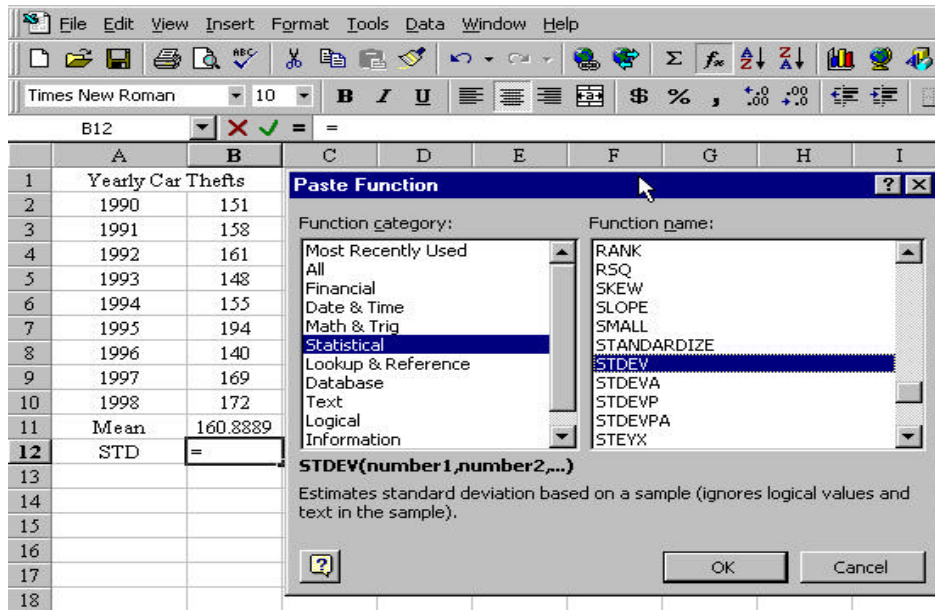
File Edit View Insert Format Tools Data Window Help

Times New Roman 10 B I U $ % ,

B12 = =

| | A | B | C | D | E | F | G | H | I |
|---|---|---|---|---|---|---|---|---|---|
| 1 | Yearly Car Thefts | | | | | | | | |
| 2 | 1990 | 151 | | | | | | | |
| 3 | 1991 | 158 | | | | | | | |
| 4 | 1992 | 161 | | | | | | | |
| 5 | 1993 | 148 | | | | | | | |
| 6 | 1994 | 155 | | | | | | | |
| 7 | 1995 | 194 | | | | | | | |
| 8 | 1996 | 140 | | | | | | | |
| 9 | 1997 | 169 | | | | | | | |
| 10 | 1998 | 172 | | | | | | | |
| 11 | Mean | 160.8889 | | | | | | | |
| 12 | STD | = | | | | | | | |
| 13 | | | | | | | | | |
| 14 | | | | | | | | | |
| 15 | | | | | | | | | |
| 16 | | | | | | | | | |
| 17 | | | | | | | | | |
| 18 | | | | | | | | | |

Paste Function ? X

Function category:
Most Recently Used
All
Financial
Date & Time
Math & Trig
Statistical
Lookup & Reference
Database
Text
Logical
Information

Function name:
RANK
RSQ
SKEW
SLOPE
SMALL
STANDARDIZE
STDEV
STDEVA
STDEVP
STDEVPA
STEYX

STDEV(number1,number2,...)

Estimates standard deviation based on a sample (ignores logical values and text in the sample).

OK Cancel